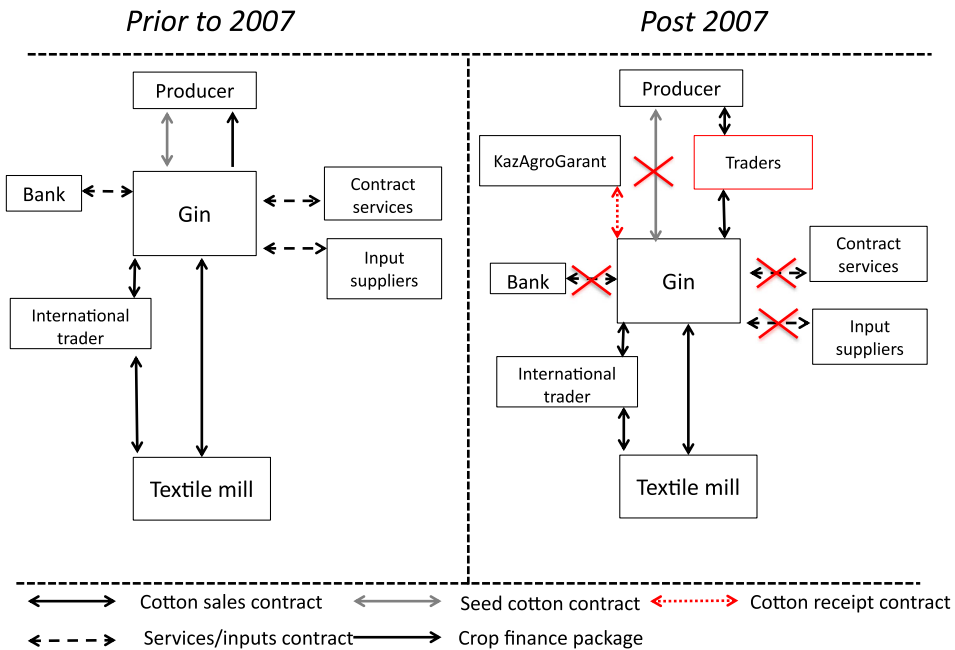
Prior to 2007

Producer

Bank

Gin

Contract services

Input suppliers

International trader

Textile mill

Post 2007

Producer

KazAgroGarant

Traders

Bank

Gin

Contract services

Input suppliers

International trader

Textile mill

Cotton sales contract

Seed cotton contract

Cotton receipt contract

Services/inputs contract

Crop finance package